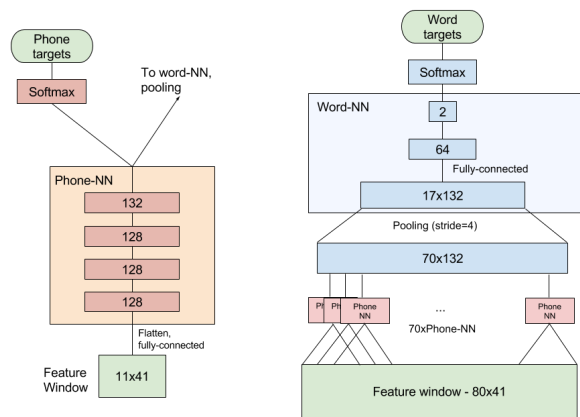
Phone targets

Softmax

To word-NN, pooling

Phone-NN

132

128

128

128

Flatten, fully-connected

Feature Window

11x41

Word targets

Softmax

Word-NN

2

64

Fully-connected

17x132

Pooling (stride=4)

70x132

Ph

Ph

Phone NN

...

Phone NN

70xPhone-NN

Feature window - 80x41